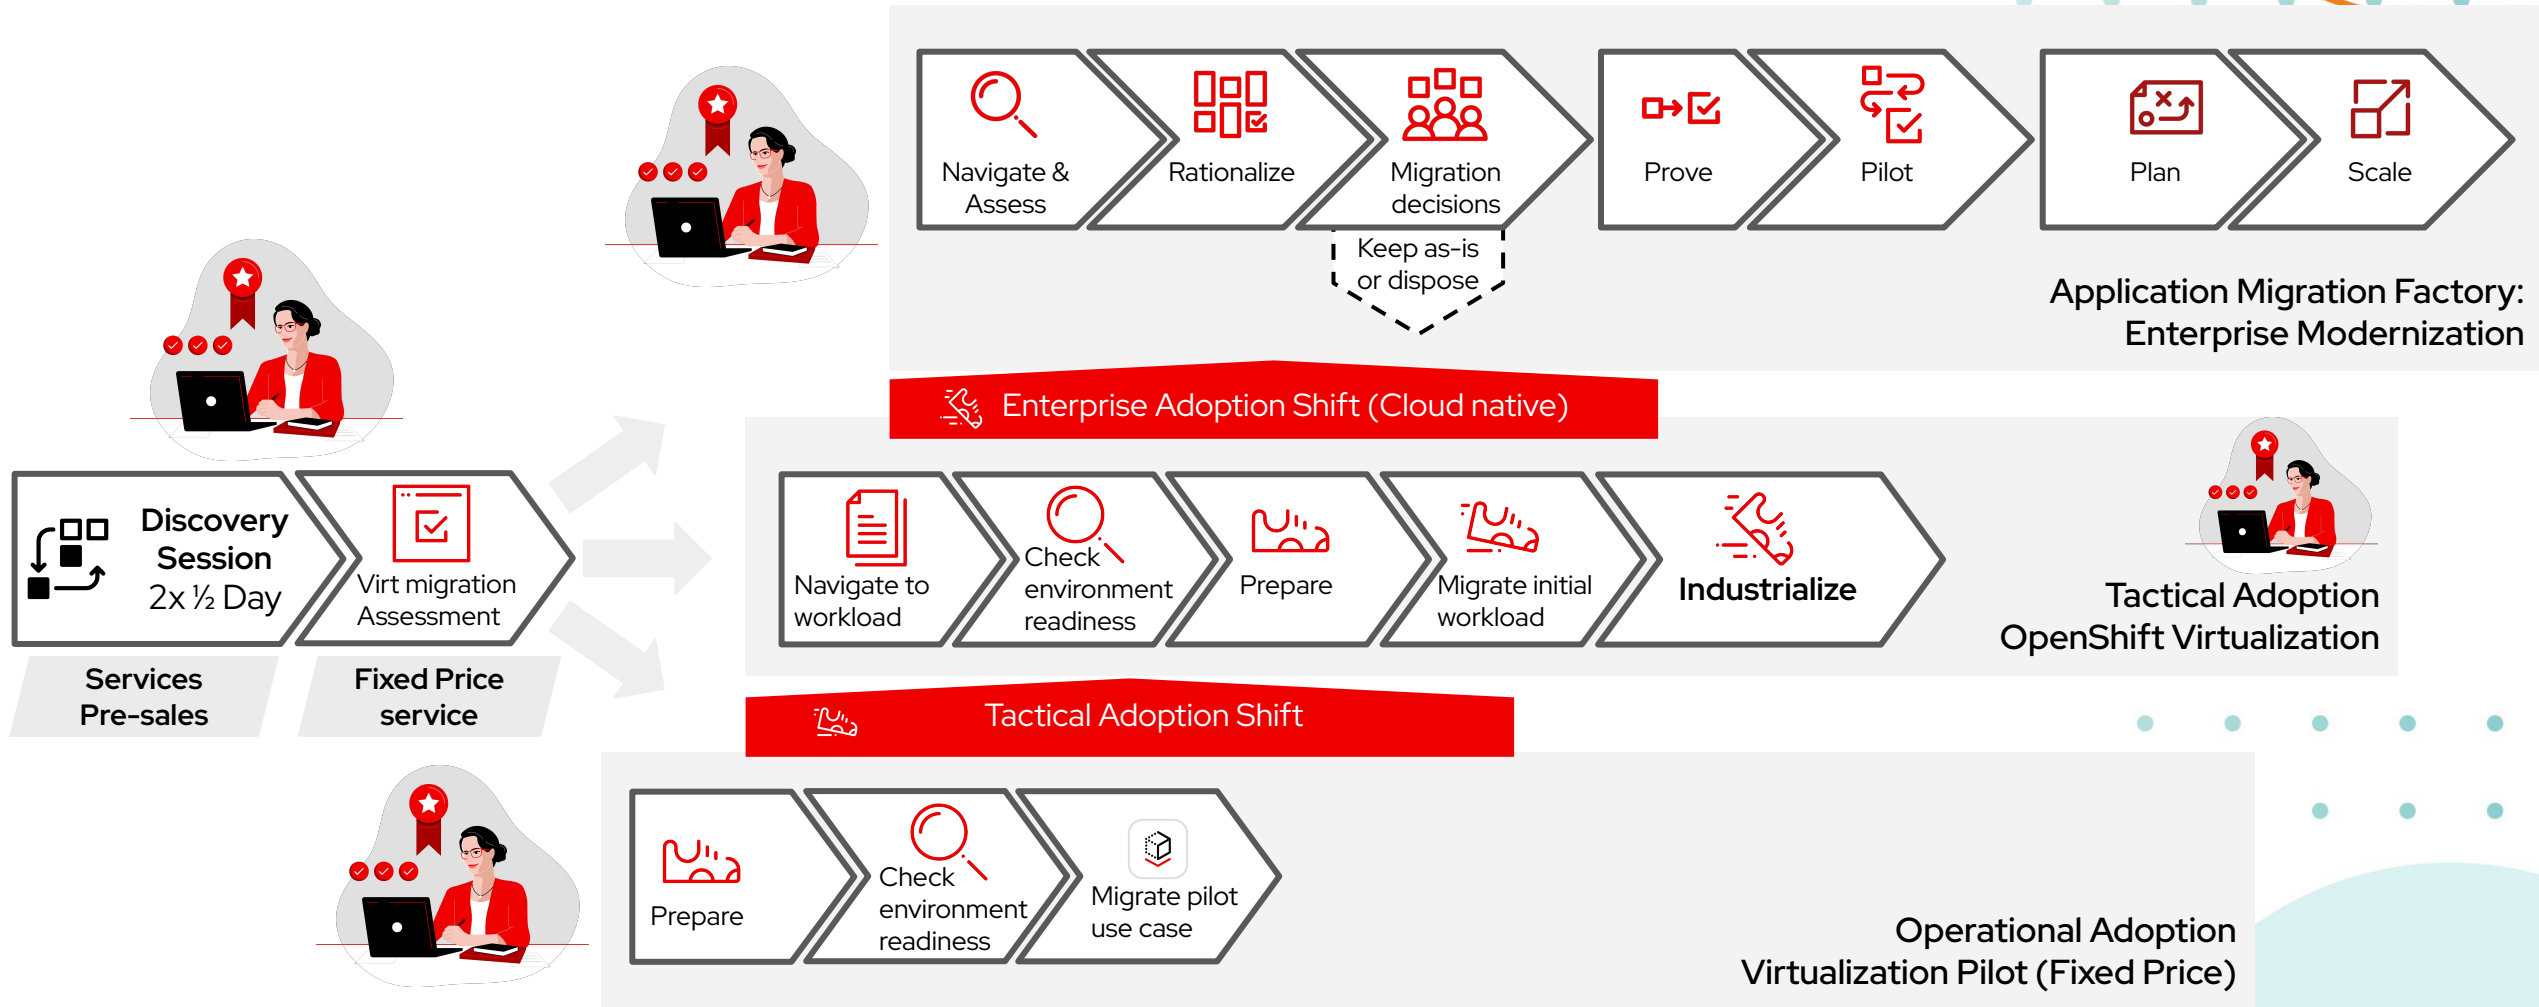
Navigate & Assess

Rationalize

Migration decisions

Keep as-is or dispose

Prove

Pilot

Plan

Scale

Application Migration Factory: Enterprise Modernization

Enterprise Adoption Shift (Cloud native)

Discovery Session 2x ½ Day

Virt migration Assessment

Services Pre-sales

Fixed Price service

Navigate to workload

Check environment readiness

Prepare

Migrate initial workload

Industrialize

Tactical Adoption OpenShift Virtualization

Tactical Adoption Shift

Prepare

Check environment readiness

Migrate pilot use case

Operational Adoption Virtualization Pilot (Fixed Price)